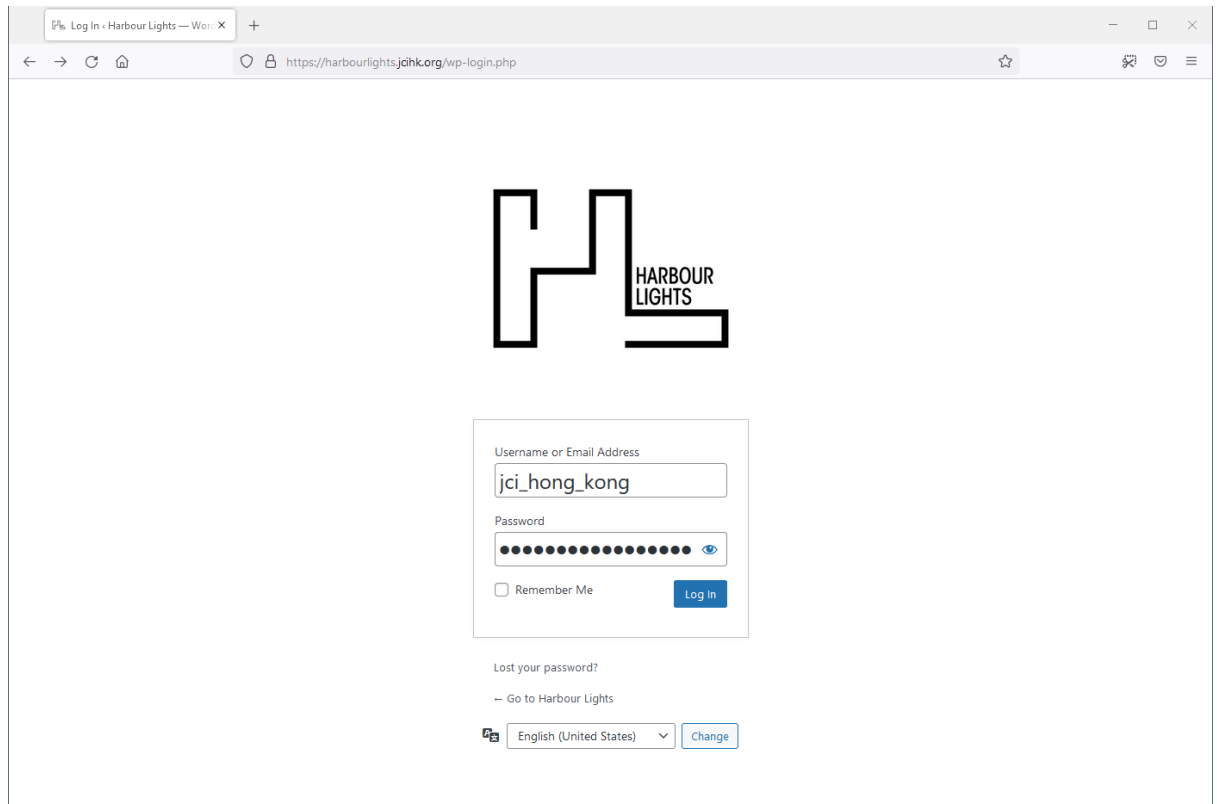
Log In ‹ Harbour Lights — Wor

https://harbourlights.jcihk.org/wp-login.php

HARBOUR LIGHTS

Username or Email Address

jci_hong_kong

Password

●●●●●●●●●●●●●●●●●

Remember Me

Log In

Lost your password?

← Go to Harbour Lights

English (United States)

Change